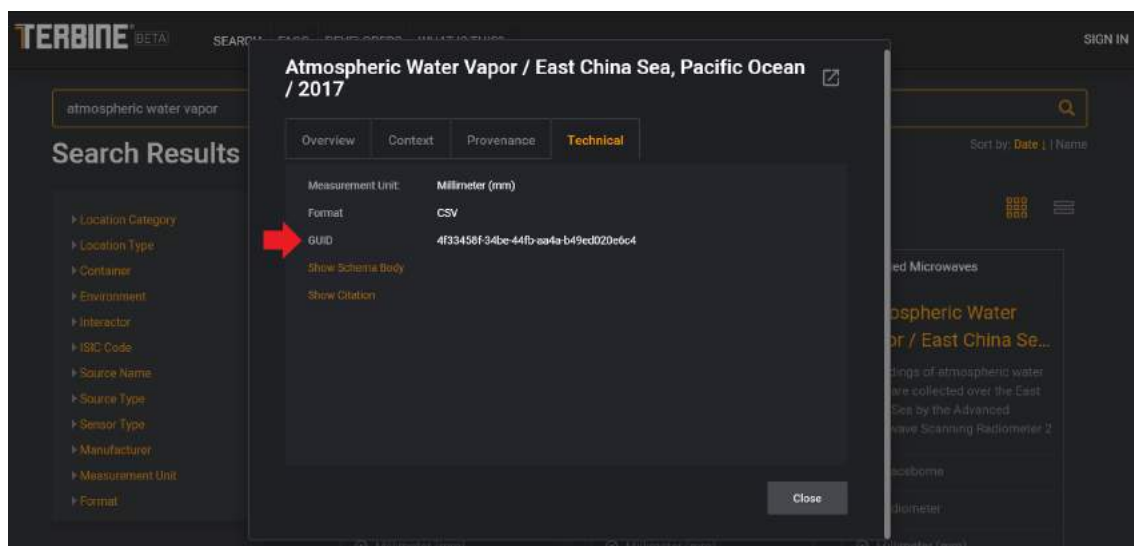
TERBINE BETA SEARCH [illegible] SIGN IN

atmospheric water vapor

Search Results

Sort by: Date | Name

▸ Location Category
▸ Location Type
▸ Container
▸ Environment
▸ Interactor
▸ ISIC Code
▸ Source Name
▸ Source Type
▸ Sensor Type
▸ Manufacturer
▸ Measurement Unit
▸ Format

Atmospheric Water Vapor / East China Sea, Pacific Ocean / 2017

Overview | Context | Provenance | Technical

Measurement Unit: Millimeter (mm)
Format: CSV
GUID: 4f33458f-34be-44fb-aa4a-b49ed020e6c4
Show Schema Body
Show Citation

Close

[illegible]ed Microwaves

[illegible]ospheric Water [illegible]or / East China Se...

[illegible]tings of atmospheric water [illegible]are collected over the East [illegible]Sea by the Advanced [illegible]wave Scanning Radiometer 2

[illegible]aceborne

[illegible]diometer